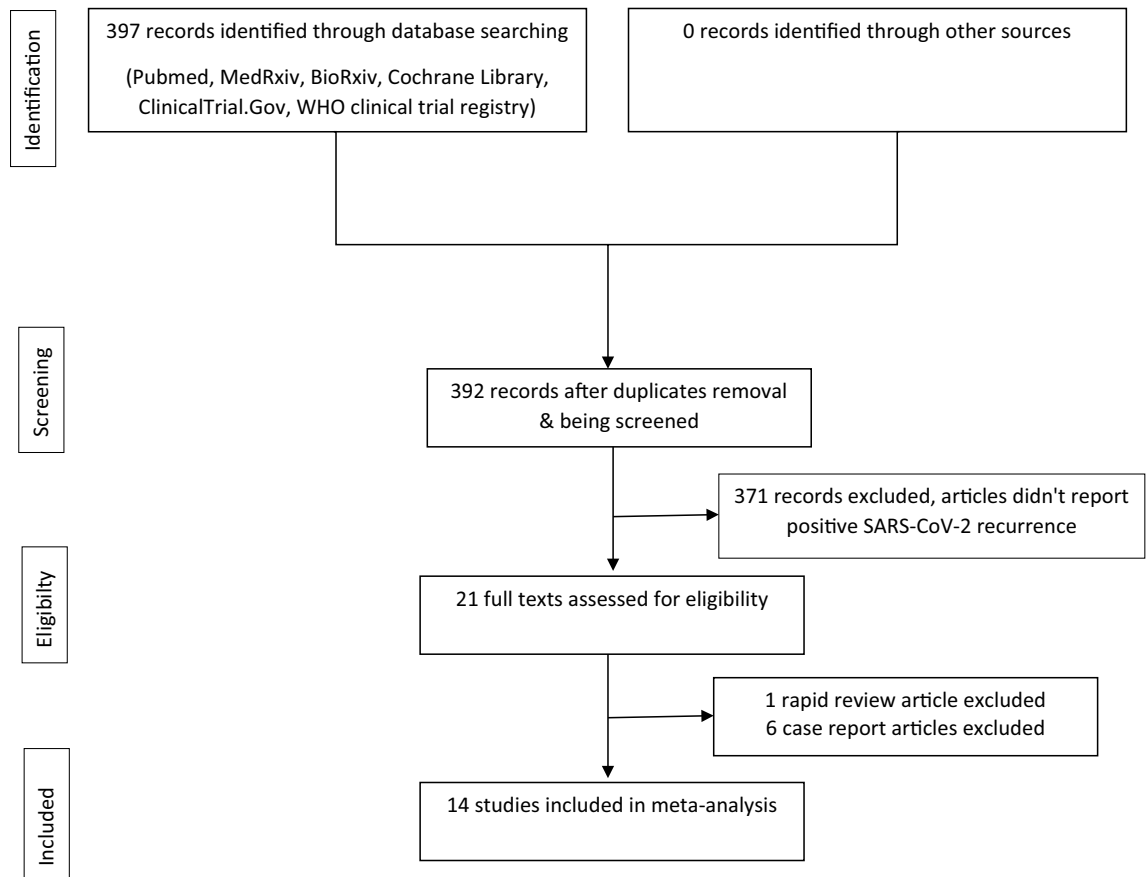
Identification

397 records identified through database searching

(Pubmed, MedRxiv, BioRxiv, Cochrane Library, ClinicalTrial.Gov, WHO clinical trial registry)

0 records identified through other sources

Screening

392 records after duplicates removal & being screened

371 records excluded, articles didn't report positive SARS-CoV-2 recurrence

Eligibilty

21 full texts assessed for eligibility

1 rapid review article excluded
6 case report articles excluded

Included

14 studies included in meta-analysis